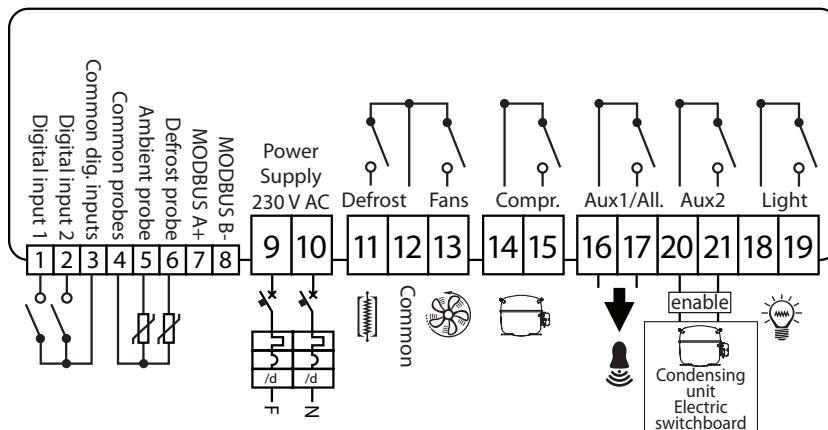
Digital input 1
Digital input 2
Common dig. inputs
Common probes
Ambient probe
Defrost probe
MODBUS A+
MODBUS B-

Power Supply 230 V AC

Defrost
Fans
Compr.
Aux1/All.
Aux2
Light

1 2 3 4 5 6 7 8 9 10 11 12 13 14 15 16 17 20 21 18 19

Common

enable

/d
/d
F
N

Condensing unit
Electric switchboard